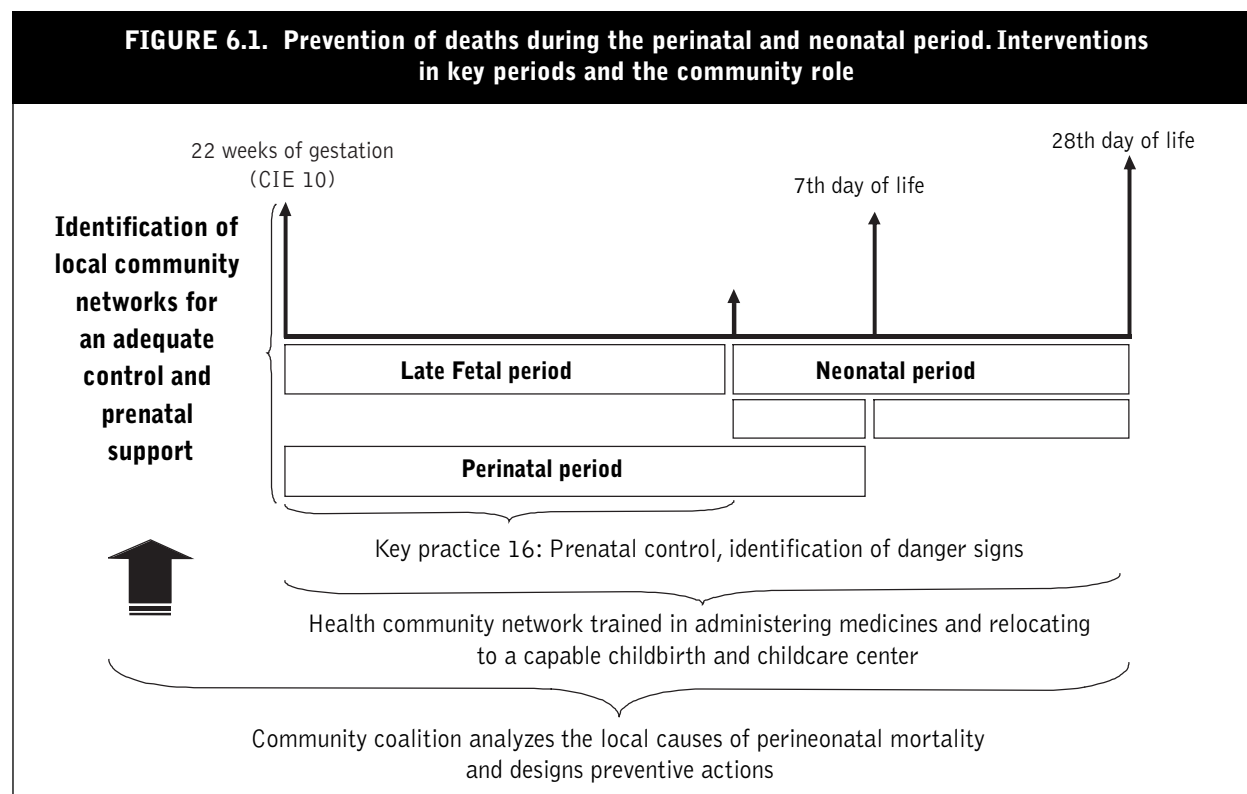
FIGURE 6.1. Prevention of deaths during the perinatal and neonatal period. Interventions in key periods and the community role

22 weeks of gestation (CIE 10)

28th day of life

7th day of life

Identification of local community networks for an adequate control and prenatal support

Late Fetal period

Neonatal period

Perinatal period

Key practice 16: Prenatal control, identification of danger signs

Health community network trained in administering medicines and relocating to a capable childbirth and childcare center

Community coalition analyzes the local causes of perineonatal mortality and designs preventive actions